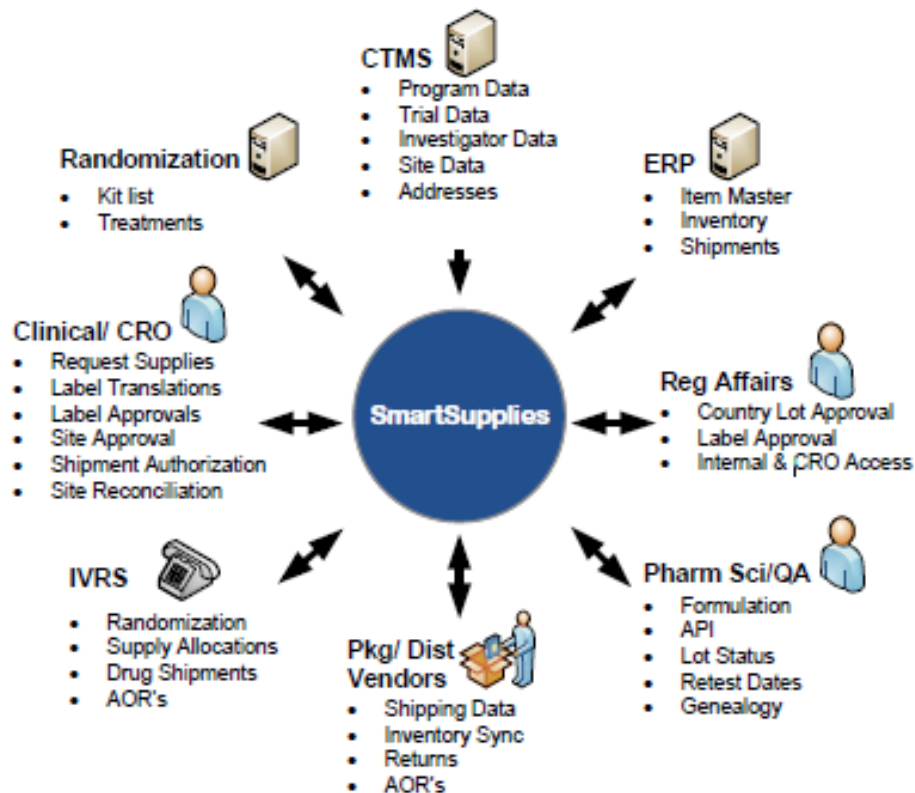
CTMS
- Program Data
- Trial Data
- Investigator Data
- Site Data
- Addresses

Randomization
- Kit list
- Treatments

ERP
- Item Master
- Inventory
- Shipments

Clinical/ CRO
- Request Supplies
- Label Translations
- Label Approvals
- Site Approval
- Shipment Authorization
- Site Reconciliation

SmartSupplies

Reg Affairs
- Country Lot Approval
- Label Approval
- Internal & CRO Access

IVRS
- Randomization
- Supply Allocations
- Drug Shipments
- AOR's

Pharm Sci/QA
- Formulation
- API
- Lot Status
- Retest Dates
- Genealogy

Pkg/ Dist Vendors
- Shipping Data
- Inventory Sync
- Returns
- AOR's